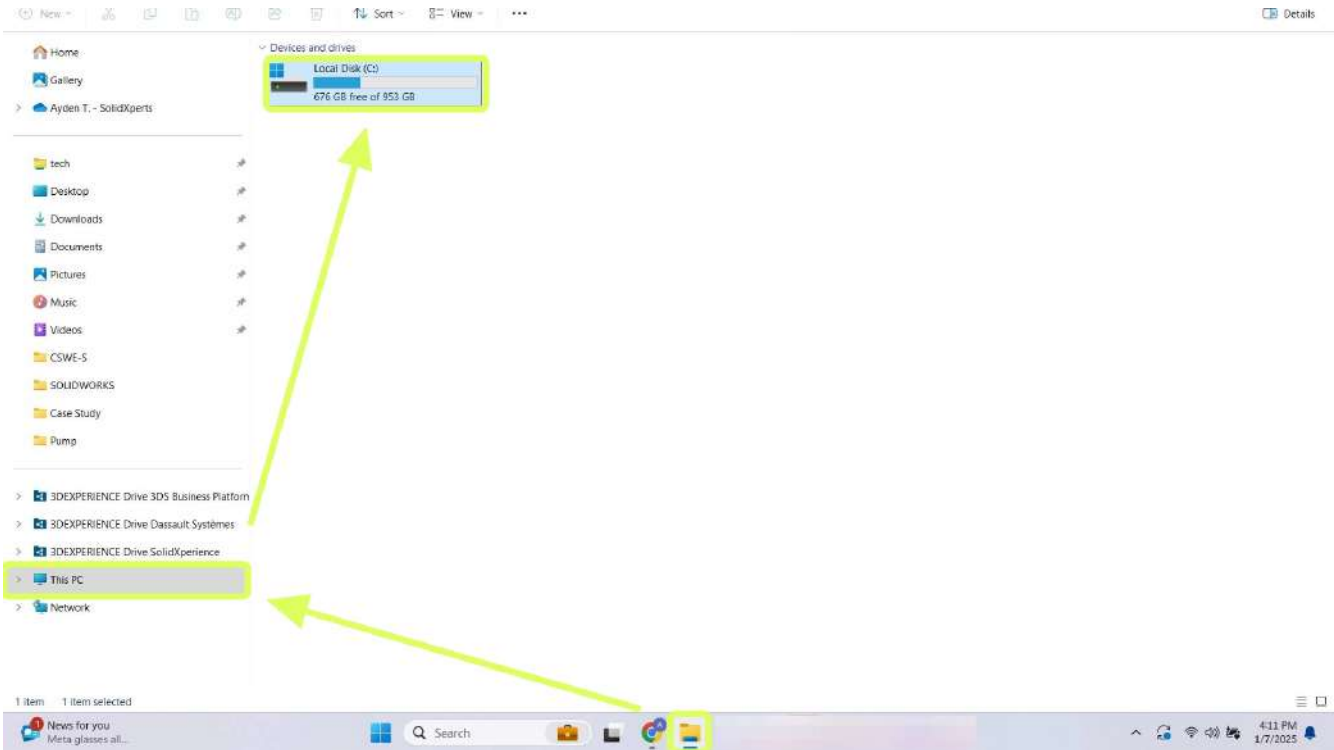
New Sort View ••• Details

Home
Gallery
Ayden T. - SolidXperts

tech
Desktop
Downloads
Documents
Pictures
Music
Videos
CSWE-S
SOLIDWORKS
Case Study
Pump

3DEXPERIENCE Drive 3DS Business Platform
3DEXPERIENCE Drive Dassault Systèmes
3DEXPERIENCE Drive SolidXperience
This PC
Network

Devices and drives
Local Disk (C:)
676 GB free of 953 GB

1 item 1 item selected

1 News for you
Meta glasses all...

Search

4:11 PM
1/7/2025